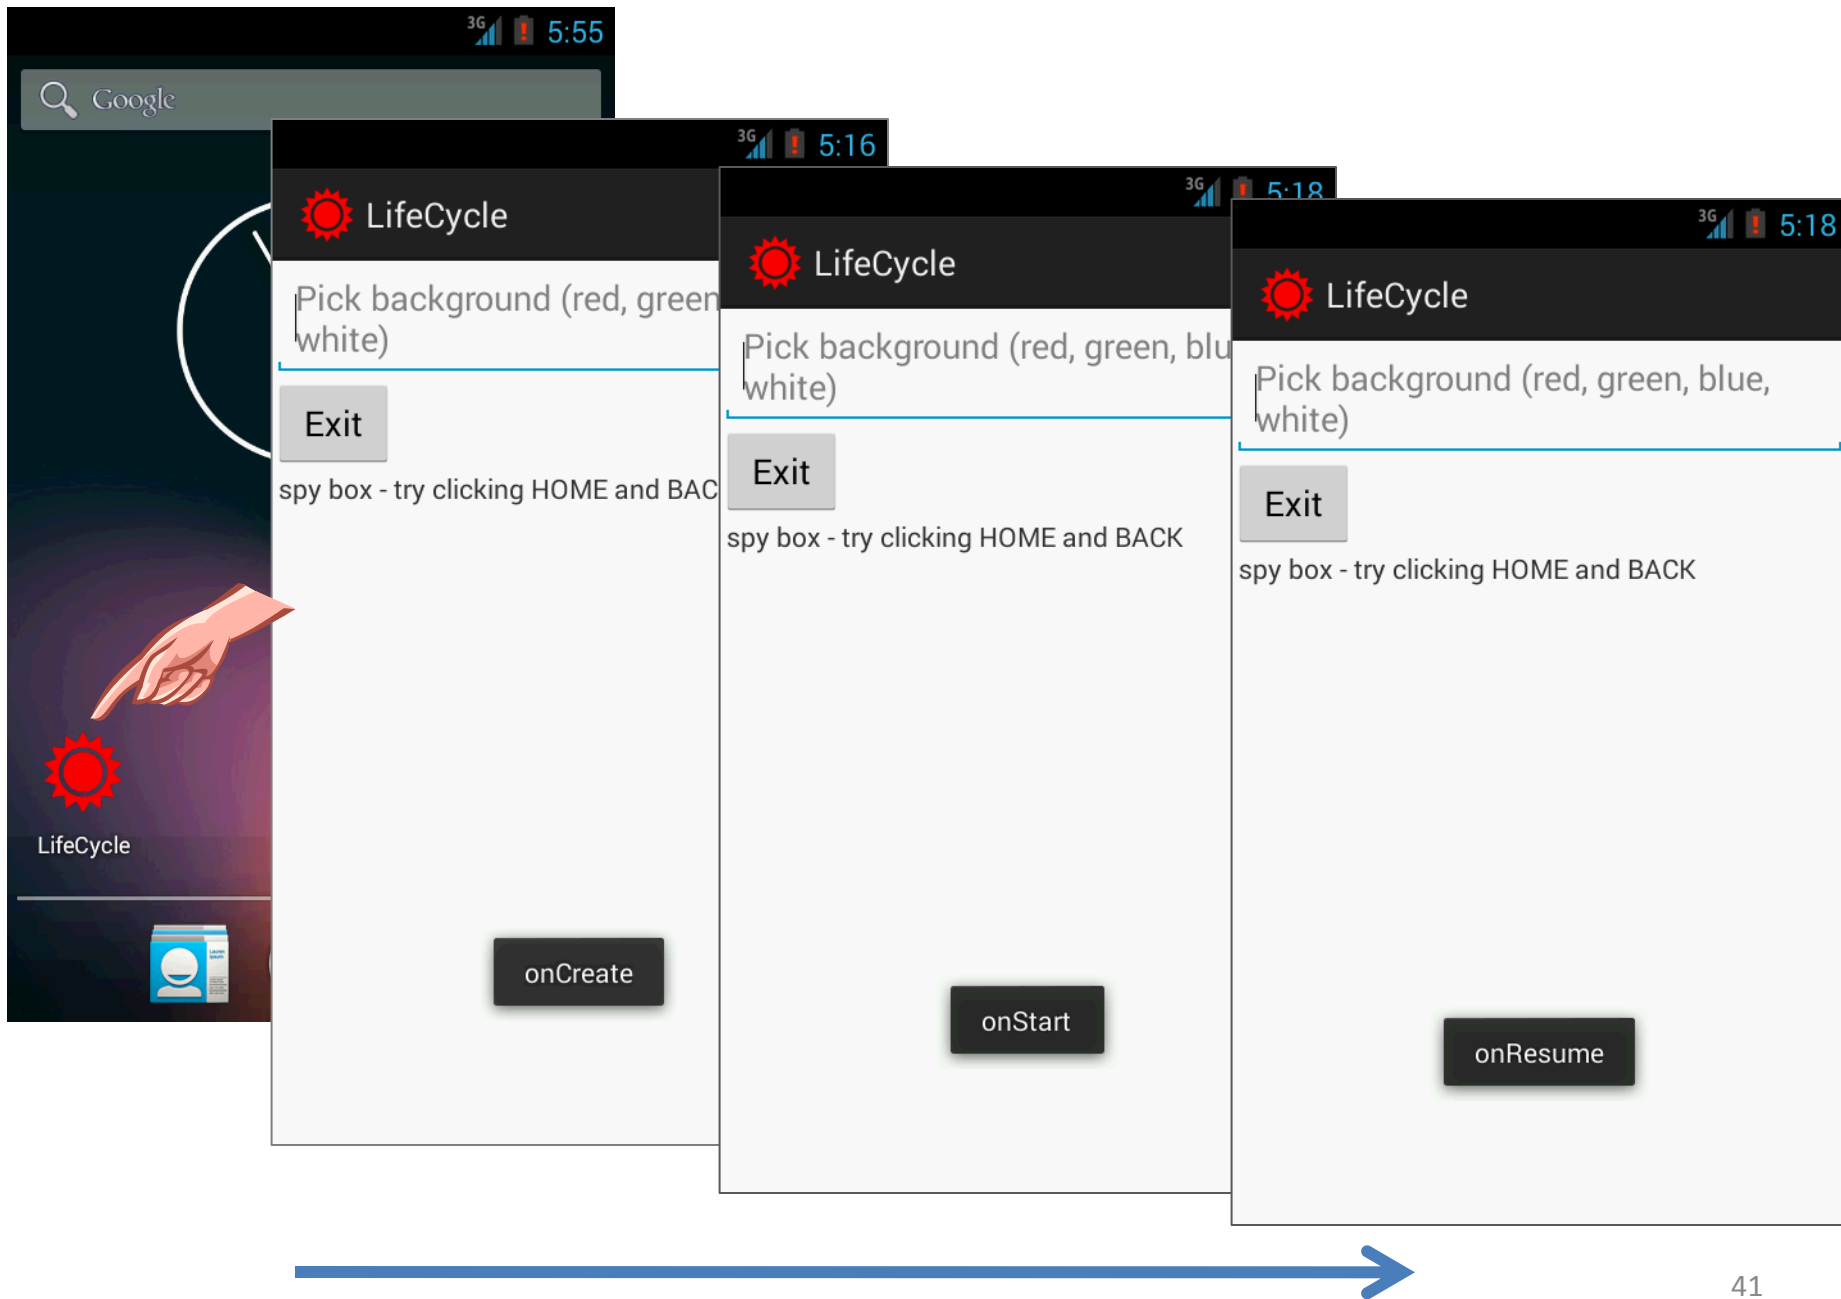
3G 5:55

Google

LifeCycle

3G 5:16

LifeCycle

Pick background (red, green white)

Exit

spy box - try clicking HOME and BAC

onCreate

3G 5:18

LifeCycle

Pick background (red, green, blu white)

Exit

spy box - try clicking HOME and BACK

onStart

3G 5:18

LifeCycle

Pick background (red, green, blue, white)

Exit

spy box - try clicking HOME and BACK

onResume

41